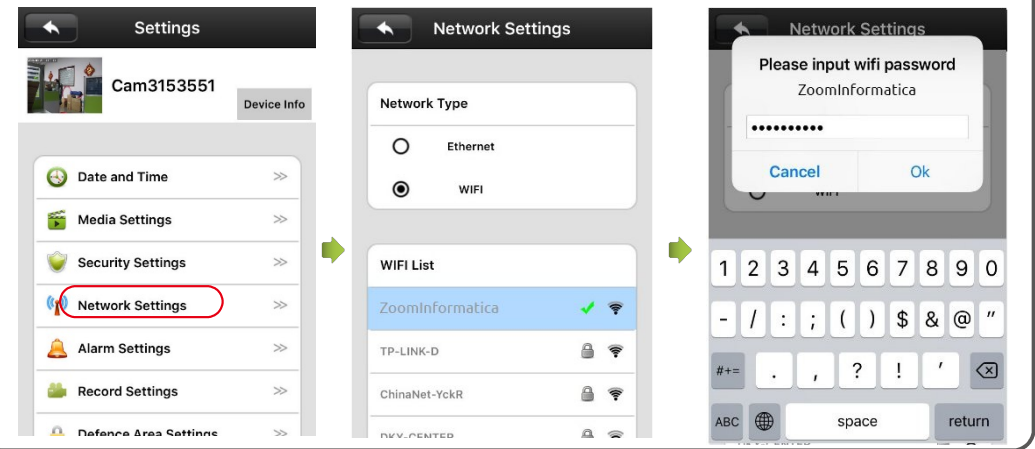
Settings

Cam3153551

Device Info

Date and Time ≫

Media Settings ≫

Security Settings ≫

Network Settings ≫

Alarm Settings ≫

Record Settings ≫

Defence Area Settings

Network Settings

Network Type

Ethernet

WIFI

WIFI List

ZoomInformatica

TP-LINK-D

ChinaNet-YckR

DKY-CENTER

Network Settings

Please input wifi password

ZoomInformatica

••••••••••

Cancel

Ok

1 2 3 4 5 6 7 8 9 0

- / : ; ( ) $ & @ "

#+= . , ? ! '

ABC space return